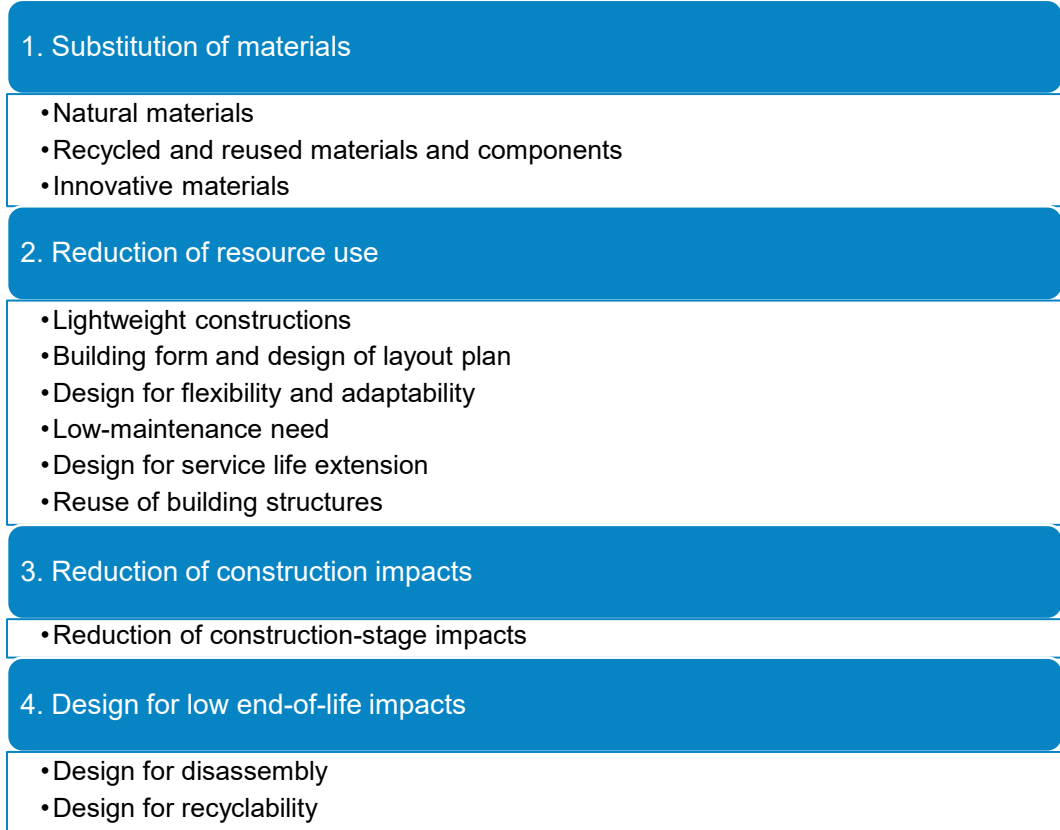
1. Substitution of materials

• Natural materials
• Recycled and reused materials and components
• Innovative materials

2. Reduction of resource use

• Lightweight constructions
• Building form and design of layout plan
• Design for flexibility and adaptability
• Low-maintenance need
• Design for service life extension
• Reuse of building structures

3. Reduction of construction impacts

• Reduction of construction-stage impacts

4. Design for low end-of-life impacts

• Design for disassembly
• Design for recyclability